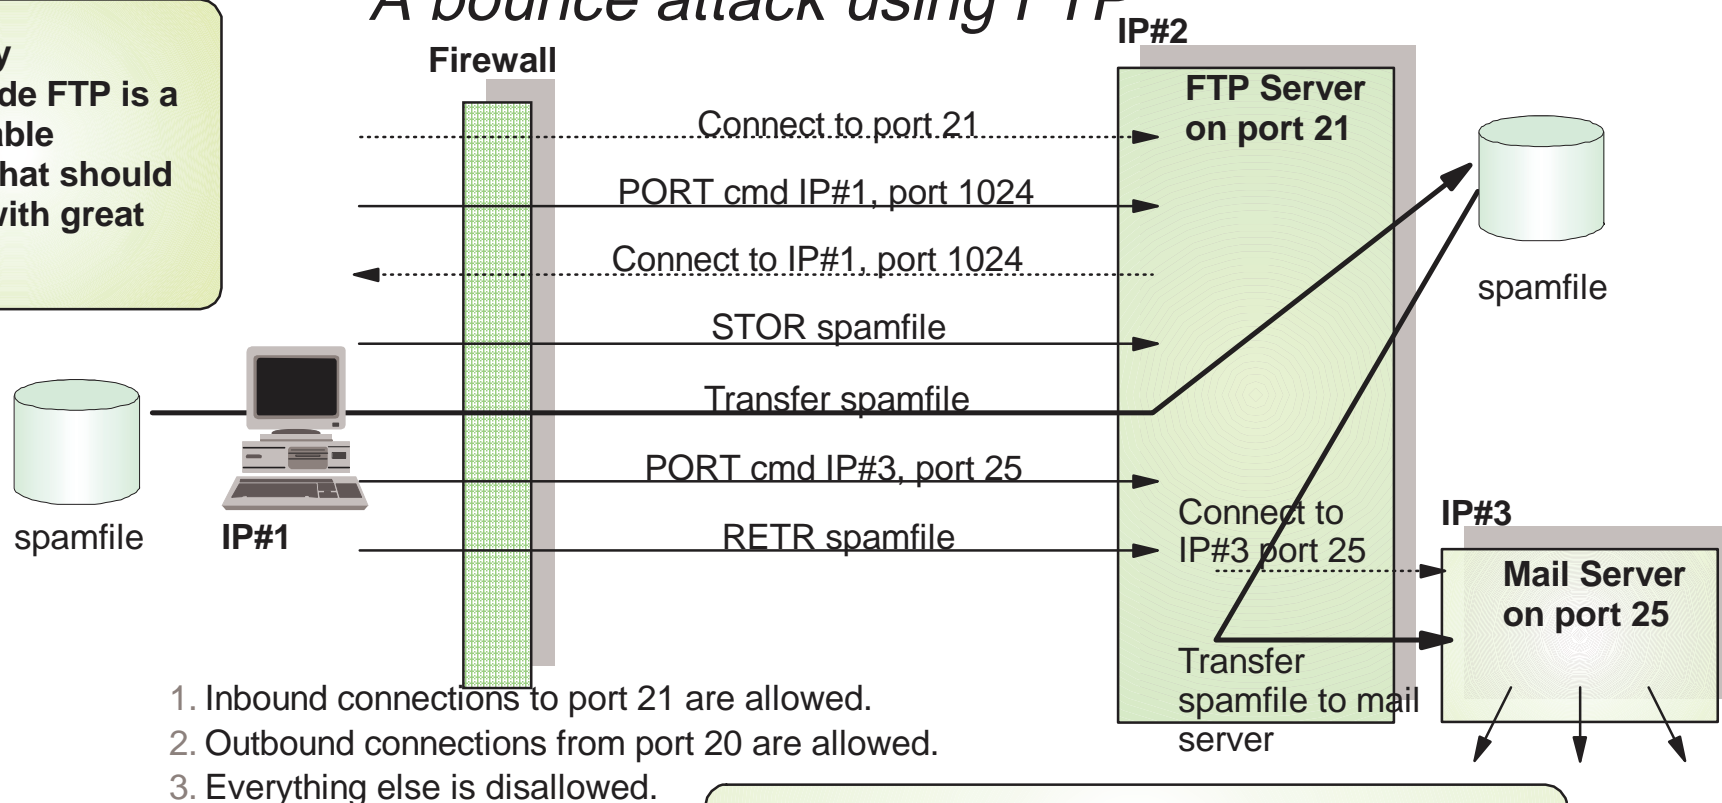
A bounce attack using FTP

y
de FTP is a
ble
hat should
with great

Firewall

IP#2

FTP Server on port 21

Connect to port 21

PORT cmd IP#1, port 1024

Connect to IP#1, port 1024

STOR spamfile

Transfer spamfile

PORT cmd IP#3, port 25

RETR spamfile

spamfile

spamfile

IP#1

Connect to IP#3 port 25

IP#3

Mail Server on port 25

Transfer spamfile to mail server

1. Inbound connections to port 21 are allowed.
2. Outbound connections from port 20 are allowed.
3. Everything else is disallowed.